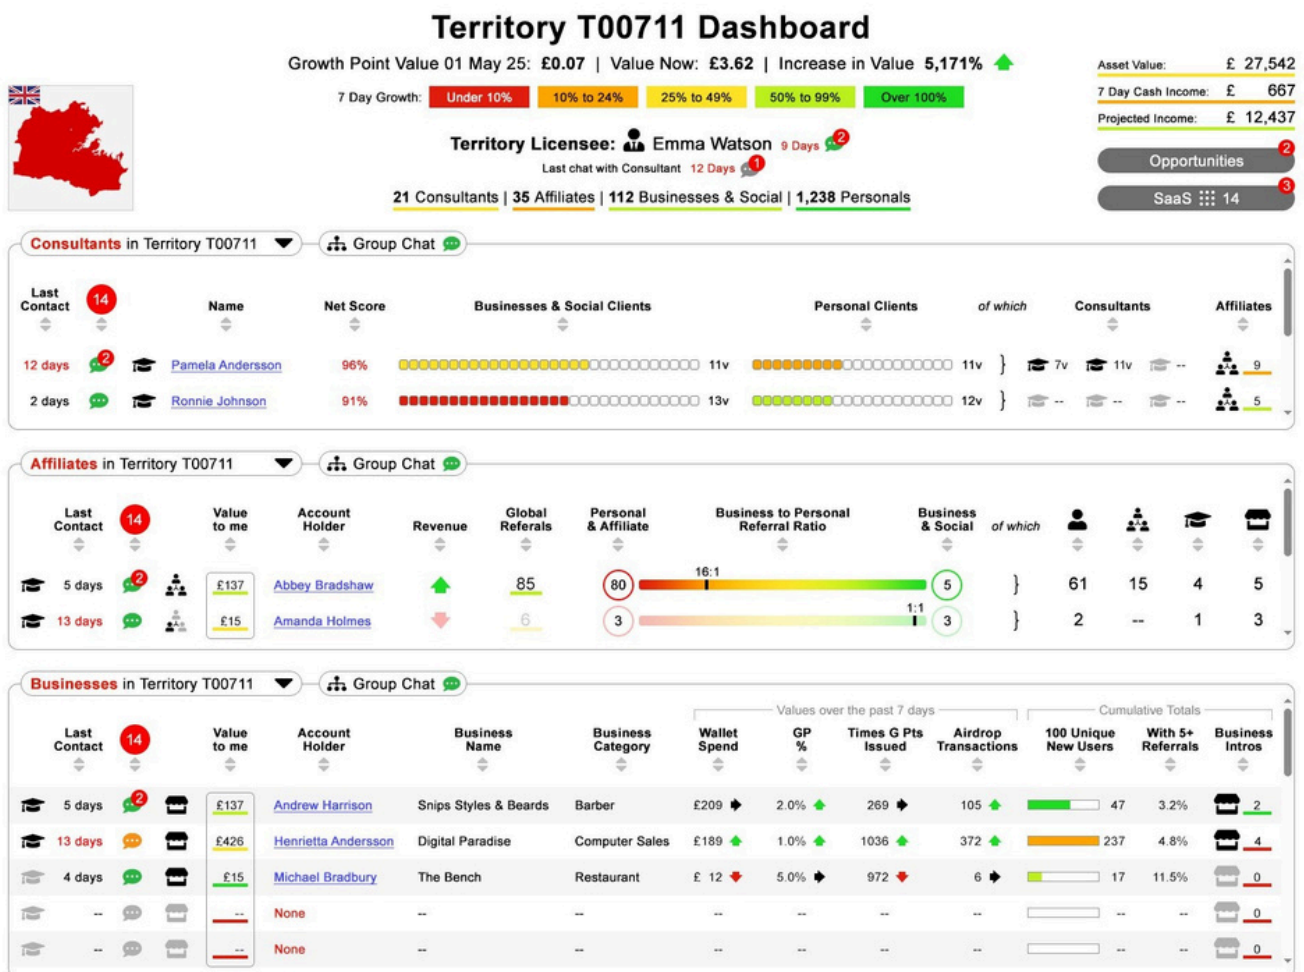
Territory T00711 Dashboard

Growth Point Value 01 May 25: £0.07 | Value Now: £3.62 | Increase in Value 5,171%

7 Day Growth: Under 10% 10% to 24% 25% to 49% 50% to 99% Over 100%

Territory Licensee: Emma Watson 9 Days 2

Last chat with Consultant 12 Days 1

21 Consultants | 35 Affiliates | 112 Businesses & Social | 1,238 Personals

| Asset Value: | £ 27,542 |
|---|---|
| 7 Day Cash Income: | £ 667 |
| Projected Income: | £ 12,437 |

Opportunities 2

SaaS 14 3

Consultants in Territory T00711 Group Chat

| Last Contact | 14 | | Name | Net Score | Businesses & Social Clients | | Personal Clients | | of which | Consultants | | | Affiliates |
|---|---|---|---|---|---|---|---|---|---|---|---|---|---|
| 12 days | 2 | | Pamela Andersson | 96% | | 11v | | 11v | } | 7v | 11v | -- | 9 |
| 2 days | | | Ronnie Johnson | 91% | | 13v | | 12v | } | -- | -- | -- | 5 |

Affiliates in Territory T00711 Group Chat

| | Last Contact | 14 | | Value to me | Account Holder | Revenue | Global Referals | Personal & Affiliate | Business to Personal Referral Ratio | Business & Social | of which | | | | |
|---|---|---|---|---|---|---|---|---|---|---|---|---|---|---|---|
| | 5 days | 2 | | £137 | Abbey Bradshaw | | 85 | 80 | 16:1 | 5 | } | 61 | 15 | 4 | 5 |
| | 13 days | | | £15 | Amanda Holmes | | 6 | 3 | 1:1 | 3 | } | 2 | -- | 1 | 3 |

Businesses in Territory T00711 Group Chat

Values over the past 7 days | Cumulative Totals

| | Last Contact | 14 | | Value to me | Account Holder | Business Name | Business Category | Wallet Spend | GP % | Times G Pts Issued | Airdrop Transactions | 100 Unique New Users | With 5+ Referrals | Business Intros |
|---|---|---|---|---|---|---|---|---|---|---|---|---|---|---|
| | 5 days | 2 | | £137 | Andrew Harrison | Snips Styles & Beards | Barber | £209 | 2.0% | 269 | 105 | 47 | 3.2% | 2 |
| | 13 days | | | £426 | Henrietta Andersson | Digital Paradise | Computer Sales | £189 | 1.0% | 1036 | 372 | 237 | 4.8% | 4 |
| | 4 days | | | £15 | Michael Bradbury | The Bench | Restaurant | £ 12 | 5.0% | 972 | 6 | 17 | 11.5% | 0 |
| | -- | | | -- | None | -- | -- | -- | -- | -- | -- | -- | -- | 0 |
| | -- | | | -- | None | -- | -- | -- | -- | -- | -- | -- | -- | 0 |